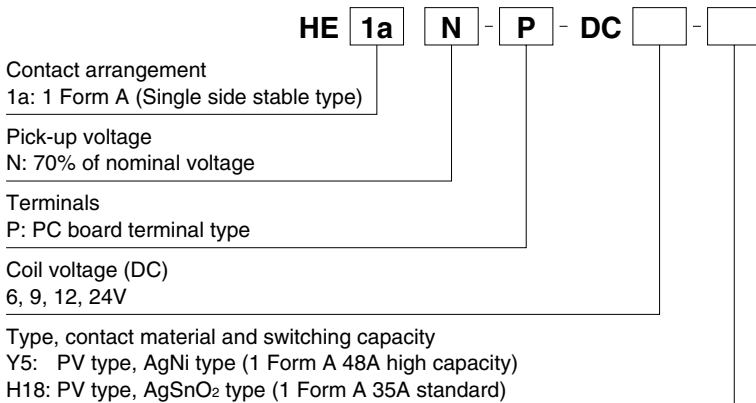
HE 1a N - P - DC -

Contact arrangement
1a: 1 Form A (Single side stable type)

Pick-up voltage
N: 70% of nominal voltage

Terminals
P: PC board terminal type

Coil voltage (DC)
6, 9, 12, 24V

Type, contact material and switching capacity
Y5: PV type, AgNi type (1 Form A 48A high capacity)
H18: PV type, $AgSnO_2$ type (1 Form A 35A standard)